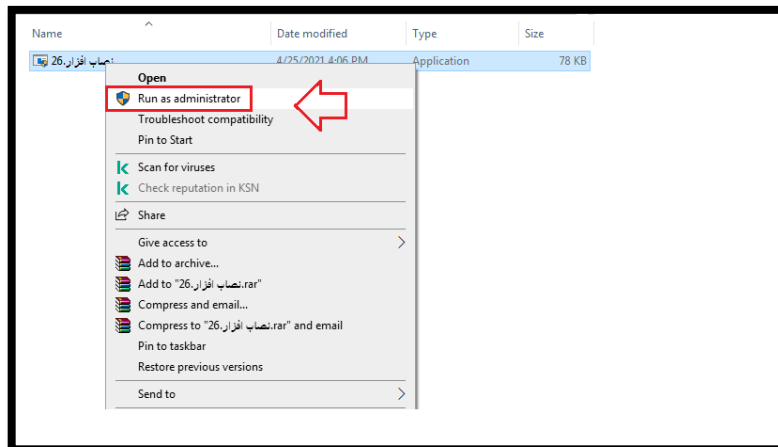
| Name | Date modified | Type | Size |
|---|---|---|---|
| نصاب افزار.26 | 4/25/2021 4:06 PM | Application | 78 KB |

Open
Run as administrator
Troubleshoot compatibility
Pin to Start
Scan for viruses
Check reputation in KSN
Share
Give access to
Add to archive...
Add to "نصاب افزار.26.rar"
Compress and email...
Compress to "نصاب افزار.26.rar" and email
Pin to taskbar
Restore previous versions
Send to